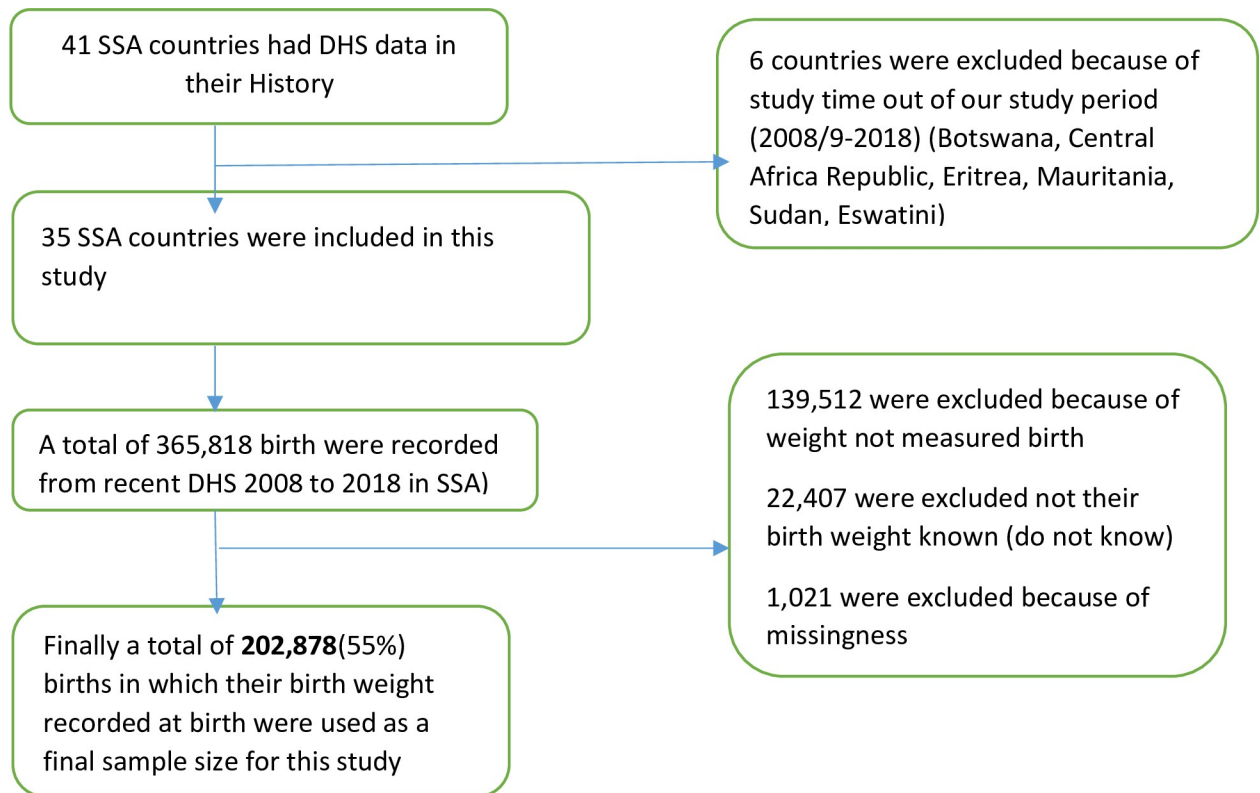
41 SSA countries had DHS data in their History

6 countries were excluded because of study time out of our study period (2008/9-2018) (Botswana, Central Africa Republic, Eritrea, Mauritania, Sudan, Eswatini)

35 SSA countries were included in this study

A total of 365,818 birth were recorded from recent DHS 2008 to 2018 in SSA)

139,512 were excluded because of weight not measured birth

22,407 were excluded not their birth weight known (do not know)

1,021 were excluded because of missingness

Finally a total of **202,878**(55%) births in which their birth weight recorded at birth were used as a final sample size for this study